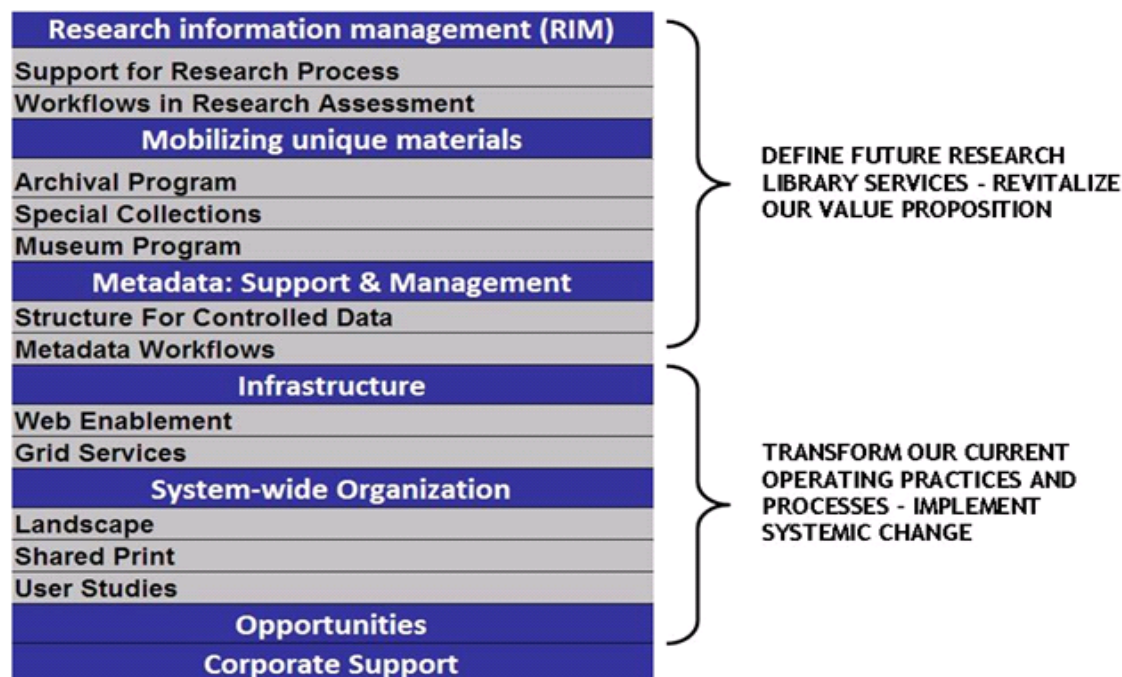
Research information management (RIM)
Support for Research Process
Workflows in Research Assessment
Mobilizing unique materials
Archival Program
Special Collections
Museum Program
Metadata: Support & Management
Structure For Controlled Data
Metadata Workflows
Infrastructure
Web Enablement
Grid Services
System-wide Organization
Landscape
Shared Print
User Studies
Opportunities
Corporate Support

DEFINE FUTURE RESEARCH LIBRARY SERVICES - REVITALIZE OUR VALUE PROPOSITION

TRANSFORM OUR CURRENT OPERATING PRACTICES AND PROCESSES - IMPLEMENT SYSTEMIC CHANGE